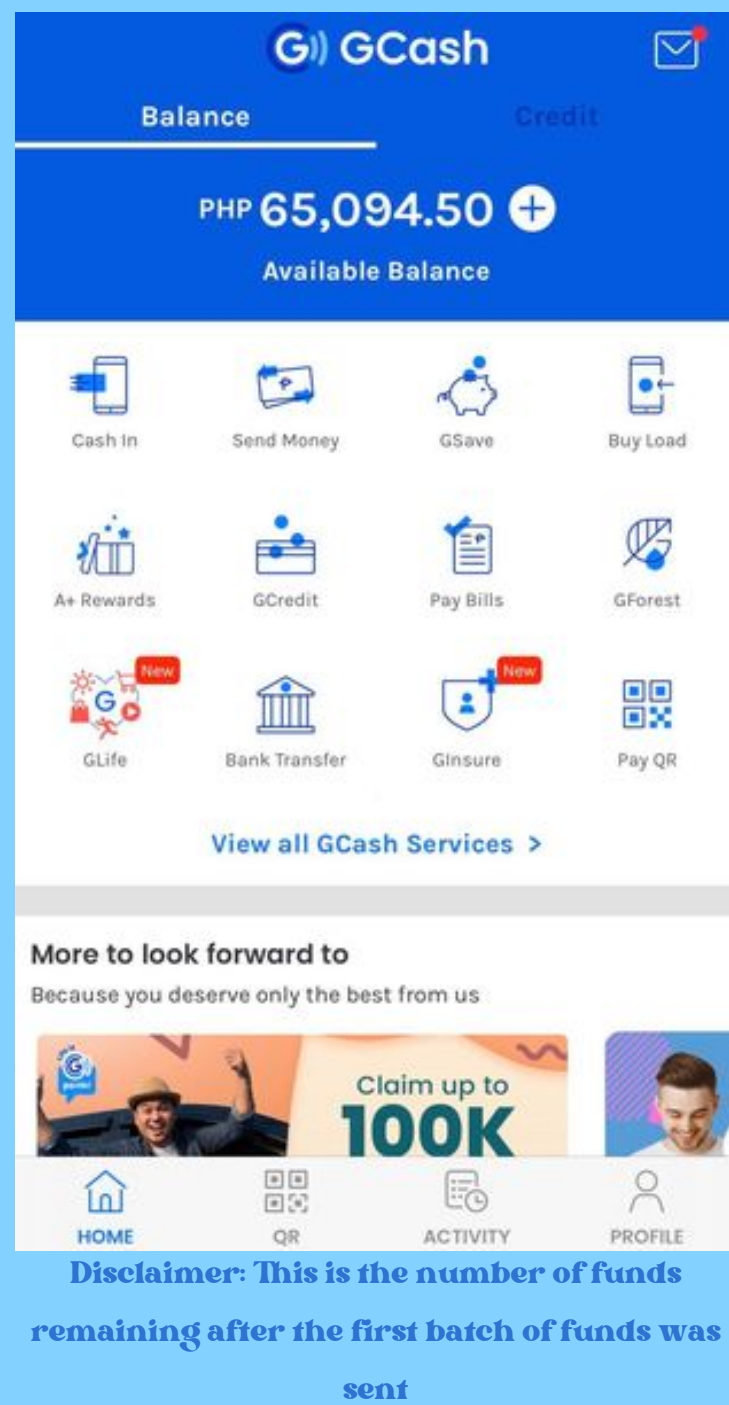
GCash

Balance

Credit

PHP 65,094.50

Available Balance

Cash In
Send Money
GSave
Buy Load

A+ Rewards
GCredit
Pay Bills
GForest

New
GLife
Bank Transfer
New
GInsure
Pay QR

View all GCash Services >

More to look forward to

Because you deserve only the best from us

Claim up to 100K

HOME
QR
ACTIVITY
PROFILE

Disclaimer: This is the number of funds remaining after the first batch of funds was sent